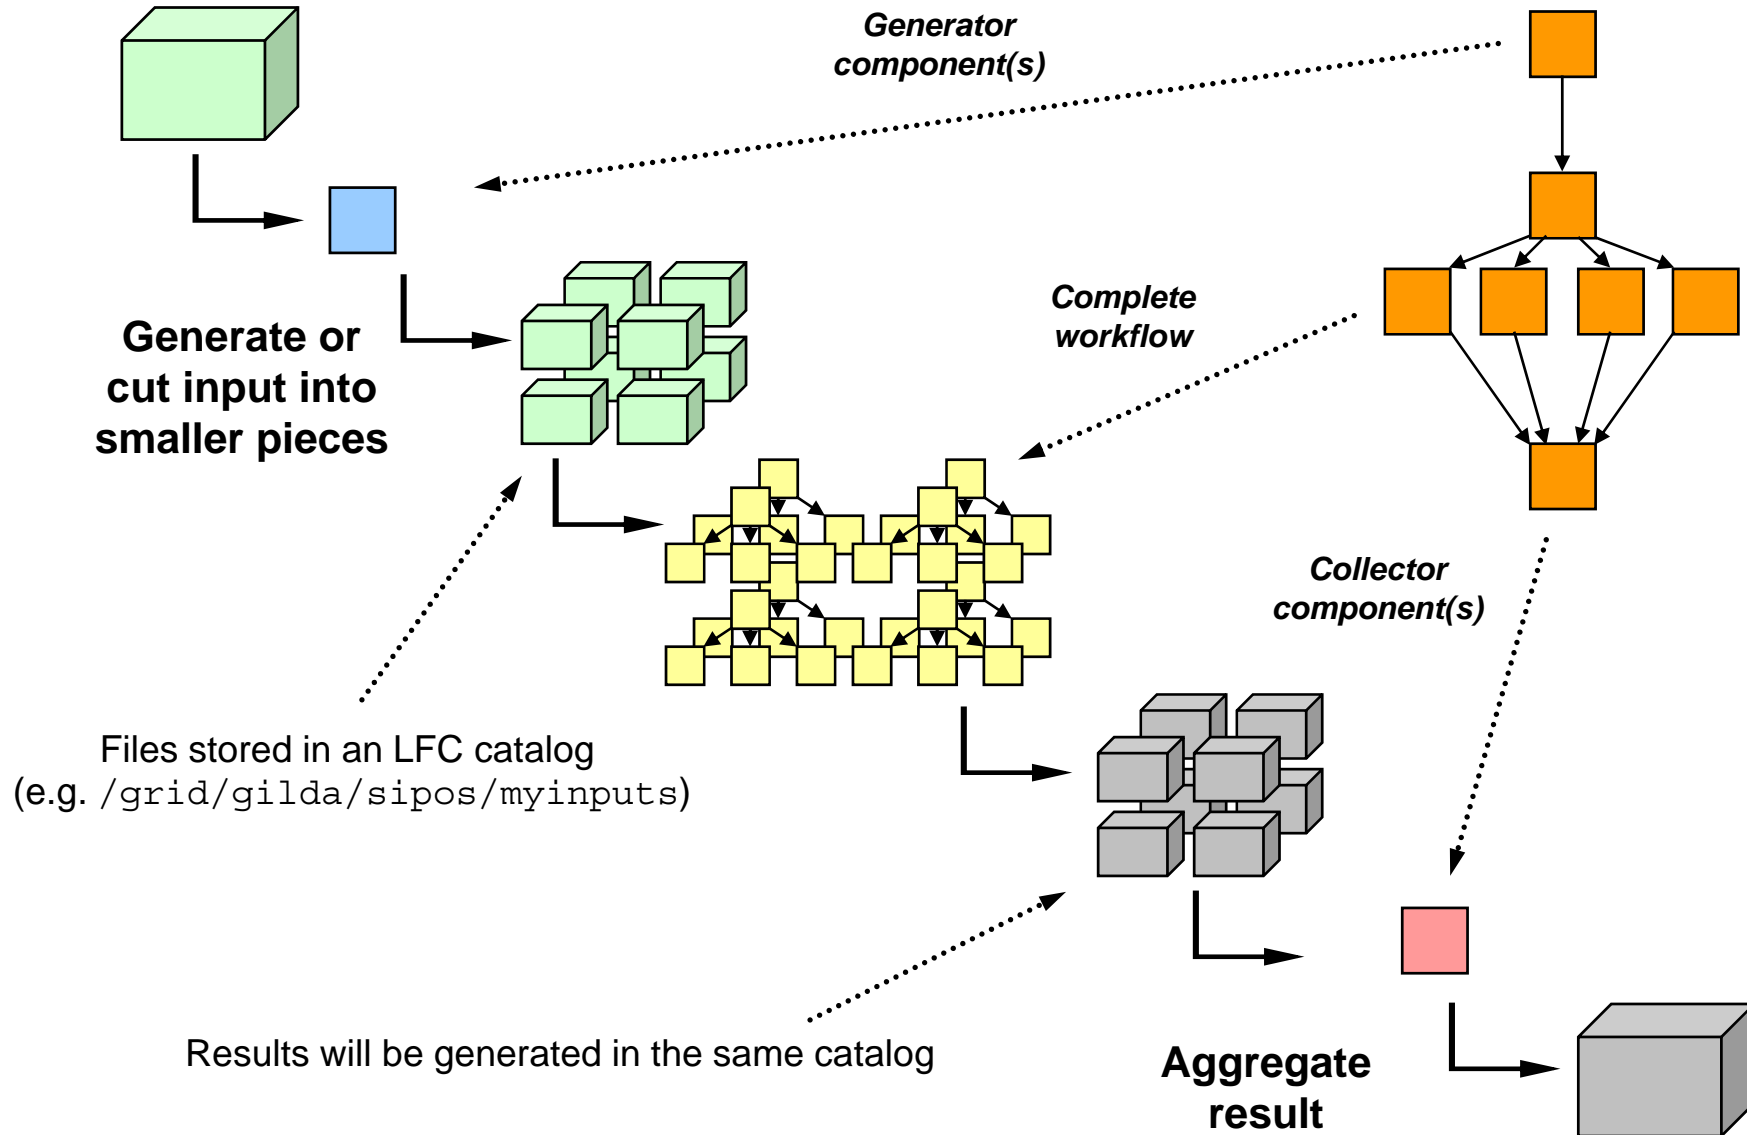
Generator component(s)

Generate or cut input into smaller pieces

Complete workflow

Collector component(s)

Files stored in an LFC catalog (e.g. /grid/gilda/sipos/myinputs)

Results will be generated in the same catalog

Aggregate result